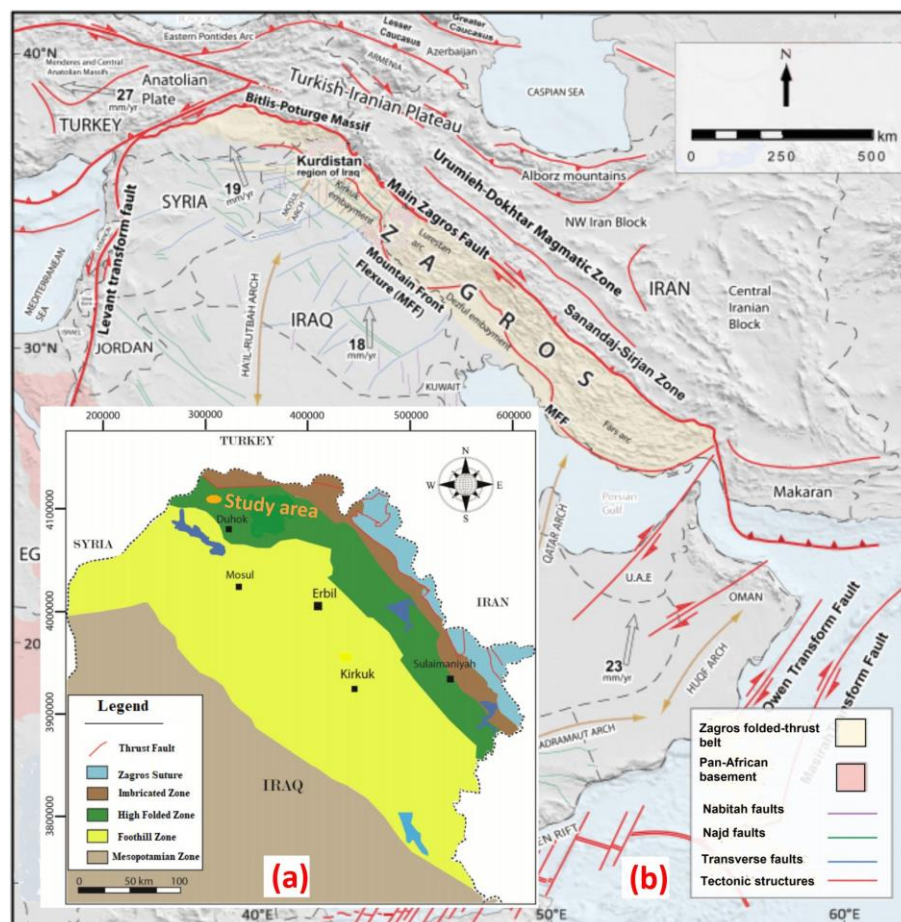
Eastern Pontides Arc
Lesser Caucasus
Greater Caucasus
Azerbaijan
ARMENIA
40°N
Menderes and Central Anatolian Massif
Anatolian Plate
27 mm/yr
TURKEY
Turkish-Iranian Plateau
CASPIAN SEA
Bitlis-Poturge Massif
N
0 250 500 km
Kurdistan region of Iraq
Urumieh-Dokhtar Magmatic Zone
Alborz mountains
19 mm/yr
SYRIA
Kirkuk embayment
MOSUL ARCH
Main Zagros Fault
NW Iran Block
Levant transform fault
MEDITERRANEAN SEA
Z A G R O S
Lurestan arc
Mountain Front Flexure (MFF)
IRAN
Central Iranian Block
Dezful embayment
IRAQ
HA'IL-RUTBAH ARCH
18 mm/yr
Sanandaj-Sirjan Zone
30°N
JORDAN
KUWAIT
MFF
Fars arc
200000 300000 400000 500000 600000
TURKEY
4100000
Study area
Duhok
SYRIA
Mosul
Erbil
4000000
IRAN
Sulaimaniyah
Kirkuk
3900000
3800000
Legend
Thrust Fault
Zagros Suture
Imbricated Zone
High Folded Zone
Foothill Zone
Mesopotamian Zone
IRAQ
0 50 km 100
(a)
EG
20
Persian Gulf
QATAR ARCH
Makaran
U.A.E
OMAN
23 mm/yr
HUQF ARCH
Owen Transform Fault
Masirah Transform Fault
ADRAMAUT ARCH
EN RIFT
Zagros folded-thrust belt
Pan-African basement
Nabitah faults
Najd faults
Transverse faults
Tectonic structures
(b)
40°E
50°E
60°E